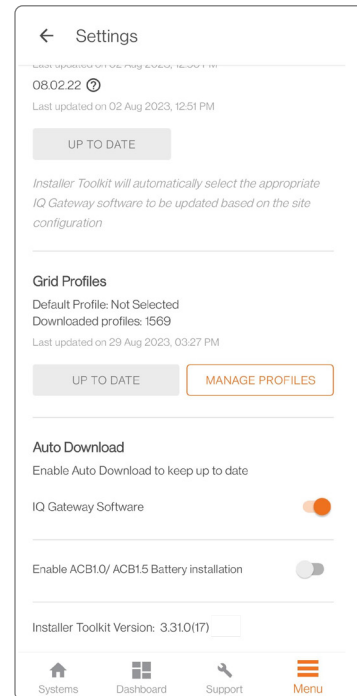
← Settings

Last updated on 02 Aug 2023, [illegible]

08.02.22 ?

Last updated on 02 Aug 2023, 12:51 PM

UP TO DATE

Installer Toolkit will automatically select the appropriate IQ Gateway software to be updated based on the site configuration

Grid Profiles

Default Profile: Not Selected
Downloaded profiles: 1569

Last updated on 29 Aug 2023, 03:27 PM

UP TO DATE

MANAGE PROFILES

Auto Download

Enable Auto Download to keep up to date

IQ Gateway Software

Enable ACB1.0/ ACB1.5 Battery installation

Installer Toolkit Version: 3.31.0(17)

Systems Dashboard Support Menu